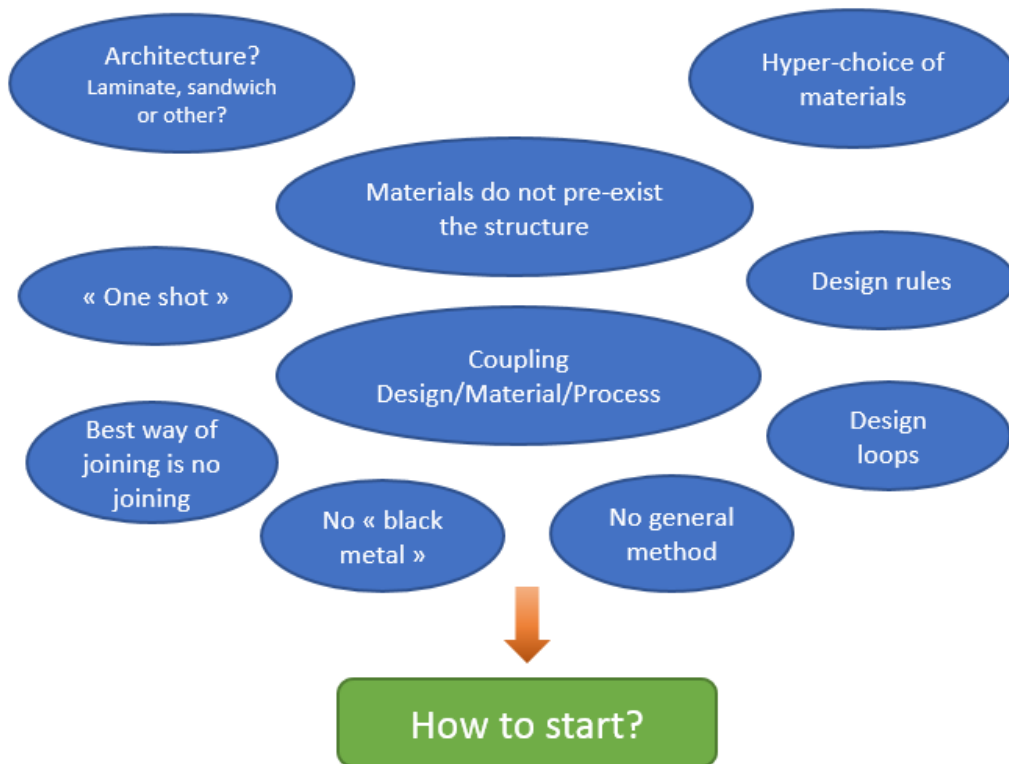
Architecture?
Laminate, sandwich or other?

Hyper-choice of materials

Materials do not pre-exist the structure

« One shot »

Design rules

Coupling
Design/Material/Process

Best way of joining is no joining

Design loops

No « black metal »

No general method

How to start?